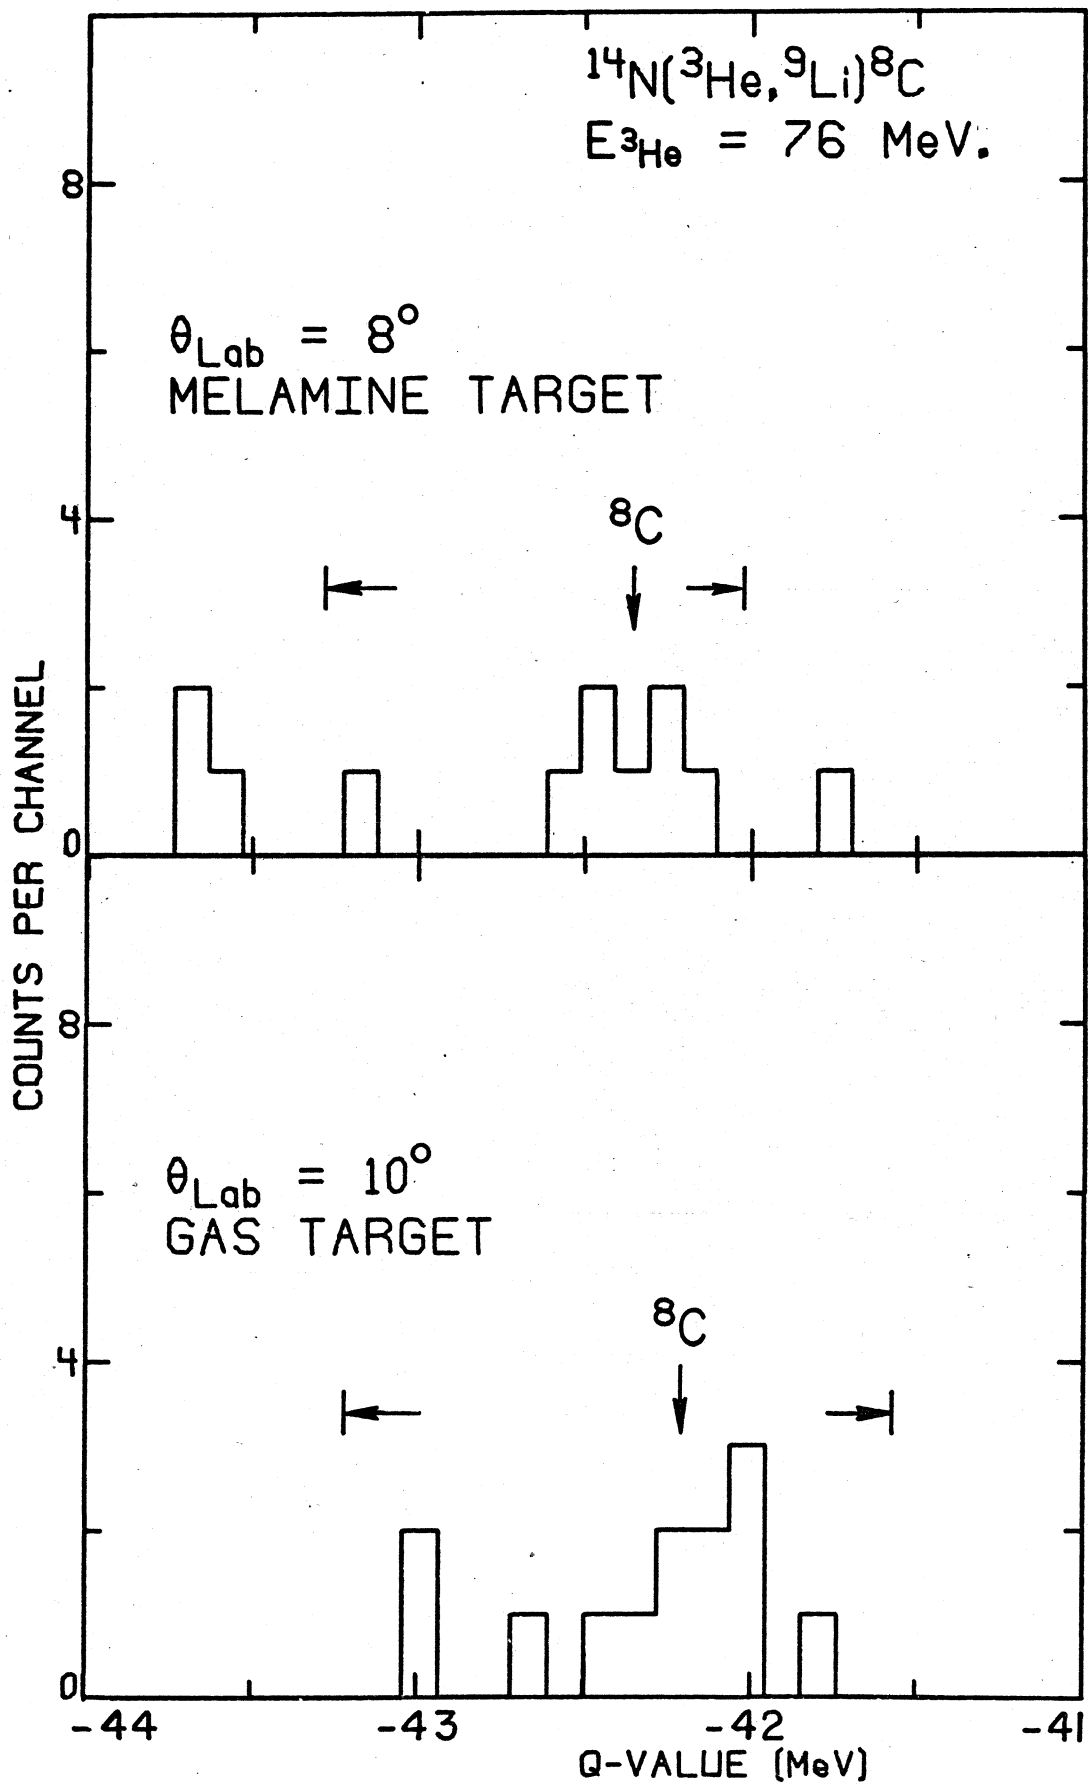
$^{14}N(^{3}He, ^{9}Li)^{8}C$
$E_{^3He}$ = 76 MeV.

8

$\theta_{Lab}$ = 8°
MELAMINE TARGET

4

$^{8}C$

0

COUNTS PER CHANNEL

8

$\theta_{Lab}$ = 10°
GAS TARGET

4

$^{8}C$

0

-44 -43 -42 -41
Q-VALUE (MeV)